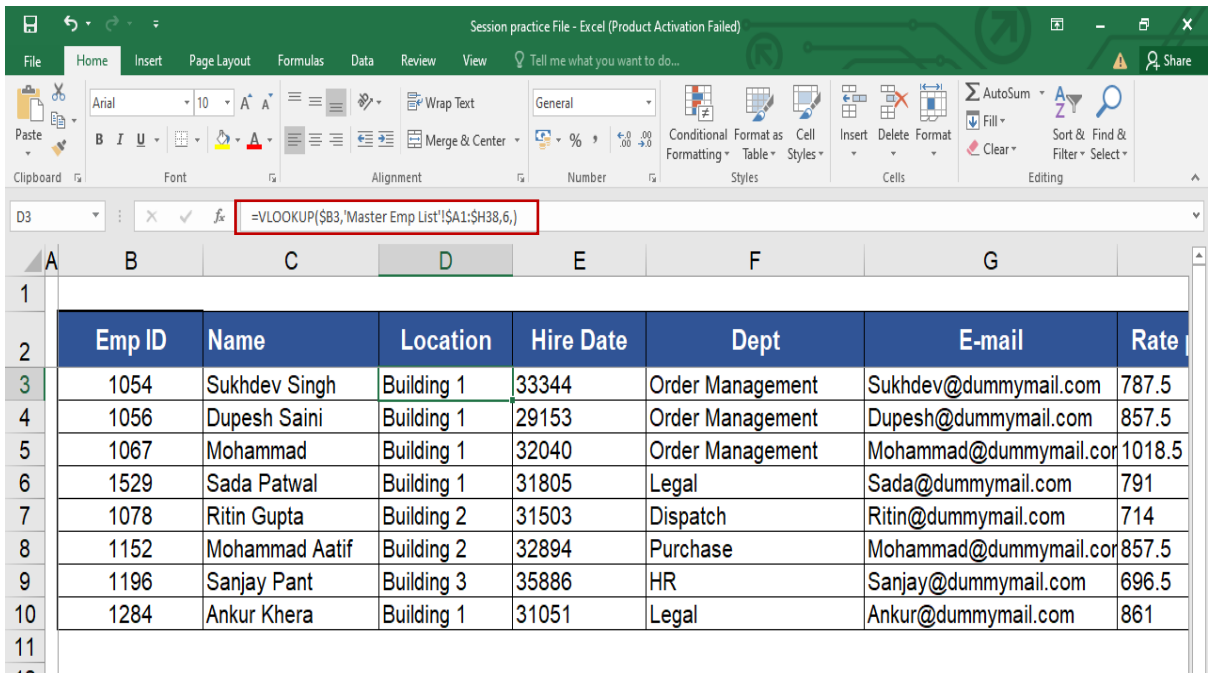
Session practice File - Excel (Product Activation Failed)

File Home Insert Page Layout Formulas Data Review View Tell me what you want to do... Share

Paste
Clipboard
Arial 10 A A
B I U A
Font
Wrap Text
Merge & Center
Alignment
General
% , .00 .0
Number
Conditional Formatting Format as Table Cell Styles
Styles
Insert Delete Format
Cells
AutoSum Fill Clear
Sort & Filter Find & Select
Editing

D3 =VLOOKUP($B3,'Master Emp List'!$A1:$H38,6,)

| | A | B | C | D | E | F | G | |
|---|---|---|---|---|---|---|---|---|
| 1 | | | | | | | | |
| 2 | | Emp ID | Name | Location | Hire Date | Dept | E-mail | Rate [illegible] |
| 3 | | 1054 | Sukhdev Singh | Building 1 | 33344 | Order Management | Sukhdev@dummymail.com | 787.5 |
| 4 | | 1056 | Dupesh Saini | Building 1 | 29153 | Order Management | Dupesh@dummymail.com | 857.5 |
| 5 | | 1067 | Mohammad | Building 1 | 32040 | Order Management | Mohammad@dummymail.cor | 1018.5 |
| 6 | | 1529 | Sada Patwal | Building 1 | 31805 | Legal | Sada@dummymail.com | 791 |
| 7 | | 1078 | Ritin Gupta | Building 2 | 31503 | Dispatch | Ritin@dummymail.com | 714 |
| 8 | | 1152 | Mohammad Aatif | Building 2 | 32894 | Purchase | Mohammad@dummymail.cor | 857.5 |
| 9 | | 1196 | Sanjay Pant | Building 3 | 35886 | HR | Sanjay@dummymail.com | 696.5 |
| 10 | | 1284 | Ankur Khera | Building 1 | 31051 | Legal | Ankur@dummymail.com | 861 |
| 11 | | | | | | | | |